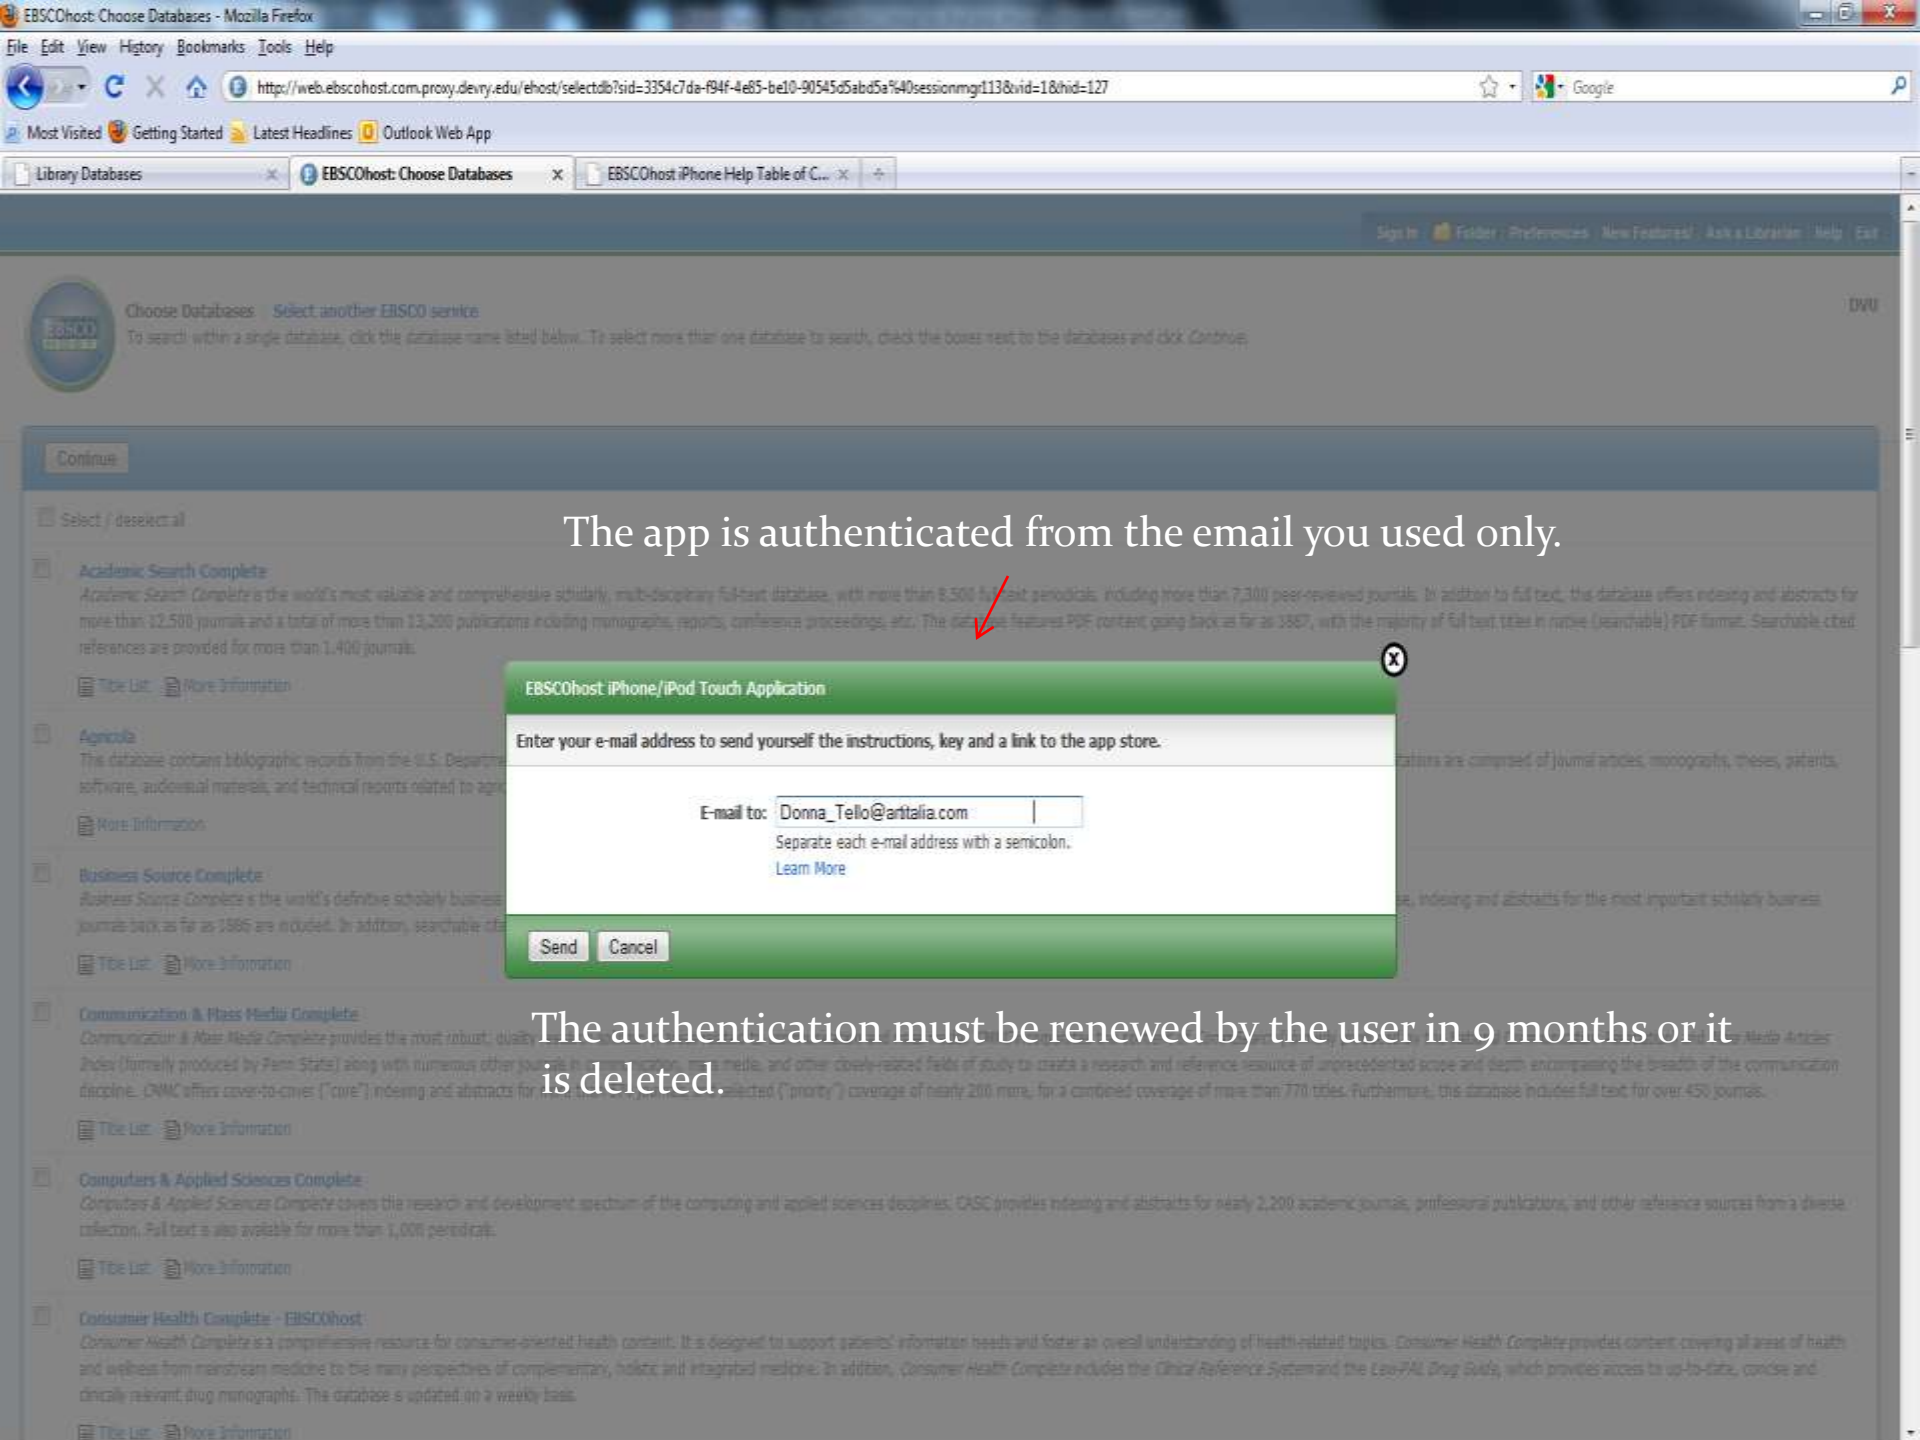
EBSCOhost: Choose Databases - Mozilla Firefox

File Edit View History Bookmarks Tools Help

http://web.ebscohost.com.proxy.devry.edu/ehost/selectdb?sid=3354c7da-f94f-4e85-be10-90545d5abd5a%40sessionmgr113&vid=1&hid=127

Google

Most Visited Getting Started Latest Headlines Outlook Web App

Library Databases | EBSCOhost: Choose Databases | EBSCOhost iPhone Help Table of C...

Sign In Folder Preferences New Features! Ask a Librarian Help Exit

Choose Databases Select another EBSCO service

To search within a single database, click the database name listed below. To select more than one database to search, check the boxes next to the databases and click Continue.

DVU

Continue

Select / deselect all

Academic Search Complete

The app is authenticated from the email you used only.

Agricola

Business Source Complete

Communication & Mass Media Complete

Computers & Applied Sciences Complete

Consumer Health Complete - EBSCOhost

Title List More Information

EBSCOhost iPhone/iPod Touch Application

Enter your e-mail address to send yourself the instructions, key and a link to the app store.

E-mail to: Donna_Tello@aritalia.com

Separate each e-mail address with a semicolon.

Learn More

Send Cancel

The authentication must be renewed by the user in 9 months or it is deleted.